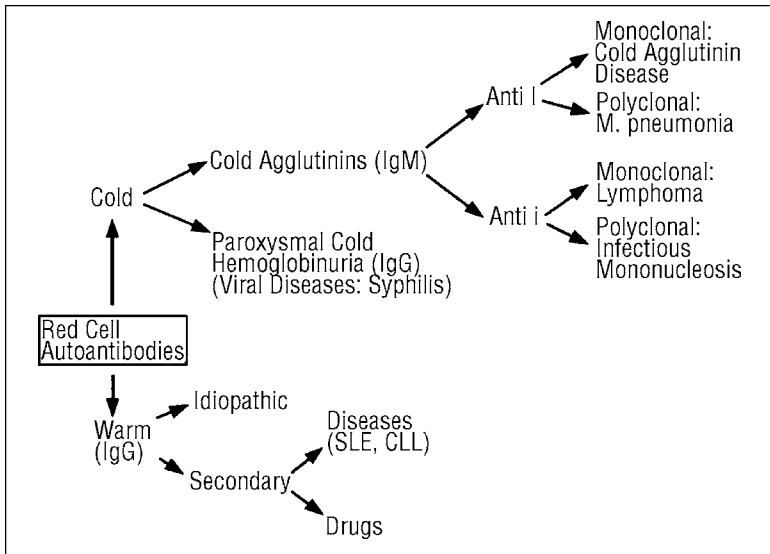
Red Cell Autoantibodies

Cold

Cold Agglutinins (IgM)

Anti I

Monoclonal: Cold Agglutinin Disease

Polyclonal: M. pneumonia

Anti i

Monoclonal: Lymphoma

Polyclonal: Infectious Mononucleosis

Paroxysmal Cold Hemoglobinuria (IgG) (Viral Diseases: Syphilis)

Warm (IgG)

Idiopathic

Secondary

Diseases (SLE, CLL)

Drugs